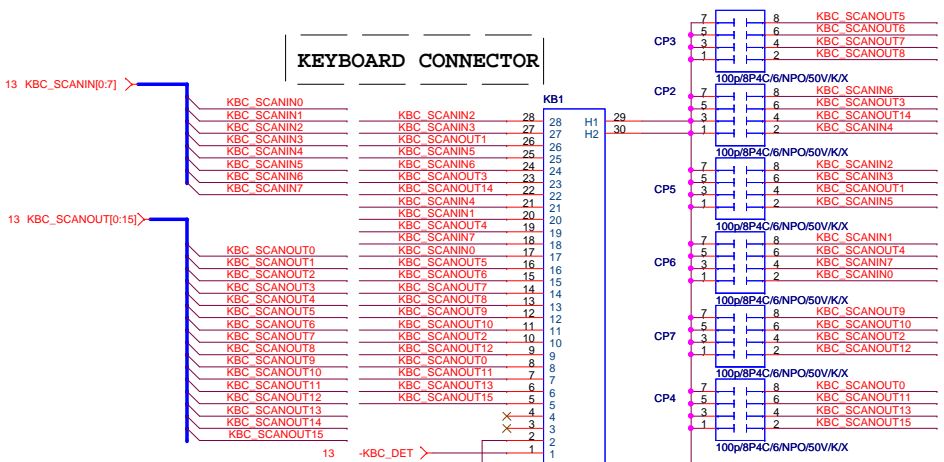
KEYBOARD CONNECTOR

13 KBC_SCANIN[0:7]

KBC_SCANIN0
KBC_SCANIN1
KBC_SCANIN2
KBC_SCANIN3
KBC_SCANIN4
KBC_SCANIN5
KBC_SCANIN6
KBC_SCANIN7

13 KBC_SCANOUT[0:15]

KBC_SCANOUT0
KBC_SCANOUT1
KBC_SCANOUT2
KBC_SCANOUT3
KBC_SCANOUT4
KBC_SCANOUT5
KBC_SCANOUT6
KBC_SCANOUT7
KBC_SCANOUT8
KBC_SCANOUT9
KBC_SCANOUT10
KBC_SCANOUT11
KBC_SCANOUT12
KBC_SCANOUT13
KBC_SCANOUT14
KBC_SCANOUT15

KB1

| Net | Pin | Pin |
|---|---|---|
| KBC_SCANIN2 | 28 | 28 |
| KBC_SCANIN3 | 27 | 27 |
| KBC_SCANOUT1 | 26 | 26 |
| KBC_SCANIN5 | 25 | 25 |
| KBC_SCANIN6 | 24 | 24 |
| KBC_SCANOUT3 | 23 | 23 |
| KBC_SCANOUT14 | 22 | 22 |
| KBC_SCANIN4 | 21 | 21 |
| KBC_SCANIN1 | 20 | 20 |
| KBC_SCANOUT4 | 19 | 19 |
| KBC_SCANIN7 | 18 | 18 |
| KBC_SCANIN0 | 17 | 17 |
| KBC_SCANOUT5 | 16 | 16 |
| KBC_SCANOUT6 | 15 | 15 |
| KBC_SCANOUT7 | 14 | 14 |
| KBC_SCANOUT8 | 13 | 13 |
| KBC_SCANOUT9 | 12 | 12 |
| KBC_SCANOUT10 | 11 | 11 |
| KBC_SCANOUT2 | 10 | 10 |
| KBC_SCANOUT12 | 9 | 9 |
| KBC_SCANOUT0 | 8 | 8 |
| KBC_SCANOUT11 | 7 | 7 |
| KBC_SCANOUT13 | 6 | 6 |
| KBC_SCANOUT15 | 5 | 5 |
| | 4 | 4 |
| | 3 | 3 |
| | 2 | 2 |
| | 1 | 1 |

H1 29
H2 30

13 -KBC_DET

CP3
7 8 KBC_SCANOUT5
5 6 KBC_SCANOUT6
3 4 KBC_SCANOUT7
1 2 KBC_SCANOUT8
100p/8P4C/6/NPO/50V/K/X

CP2
7 8 KBC_SCANIN6
5 6 KBC_SCANOUT3
3 4 KBC_SCANOUT14
1 2 KBC_SCANIN4
100p/8P4C/6/NPO/50V/K/X

CP5
7 8 KBC_SCANIN2
5 6 KBC_SCANIN3
3 4 KBC_SCANOUT1
1 2 KBC_SCANIN5
100p/8P4C/6/NPO/50V/K/X

CP6
7 8 KBC_SCANIN1
5 6 KBC_SCANOUT4
3 4 KBC_SCANIN7
1 2 KBC_SCANIN0
100p/8P4C/6/NPO/50V/K/X

CP7
7 8 KBC_SCANOUT9
5 6 KBC_SCANOUT10
3 4 KBC_SCANOUT2
1 2 KBC_SCANOUT12
100p/8P4C/6/NPO/50V/K/X

CP4
7 8 KBC_SCANOUT0
5 6 KBC_SCANOUT11
3 4 KBC_SCANOUT13
1 2 KBC_SCANOUT15
100p/8P4C/6/NPO/50V/K/X